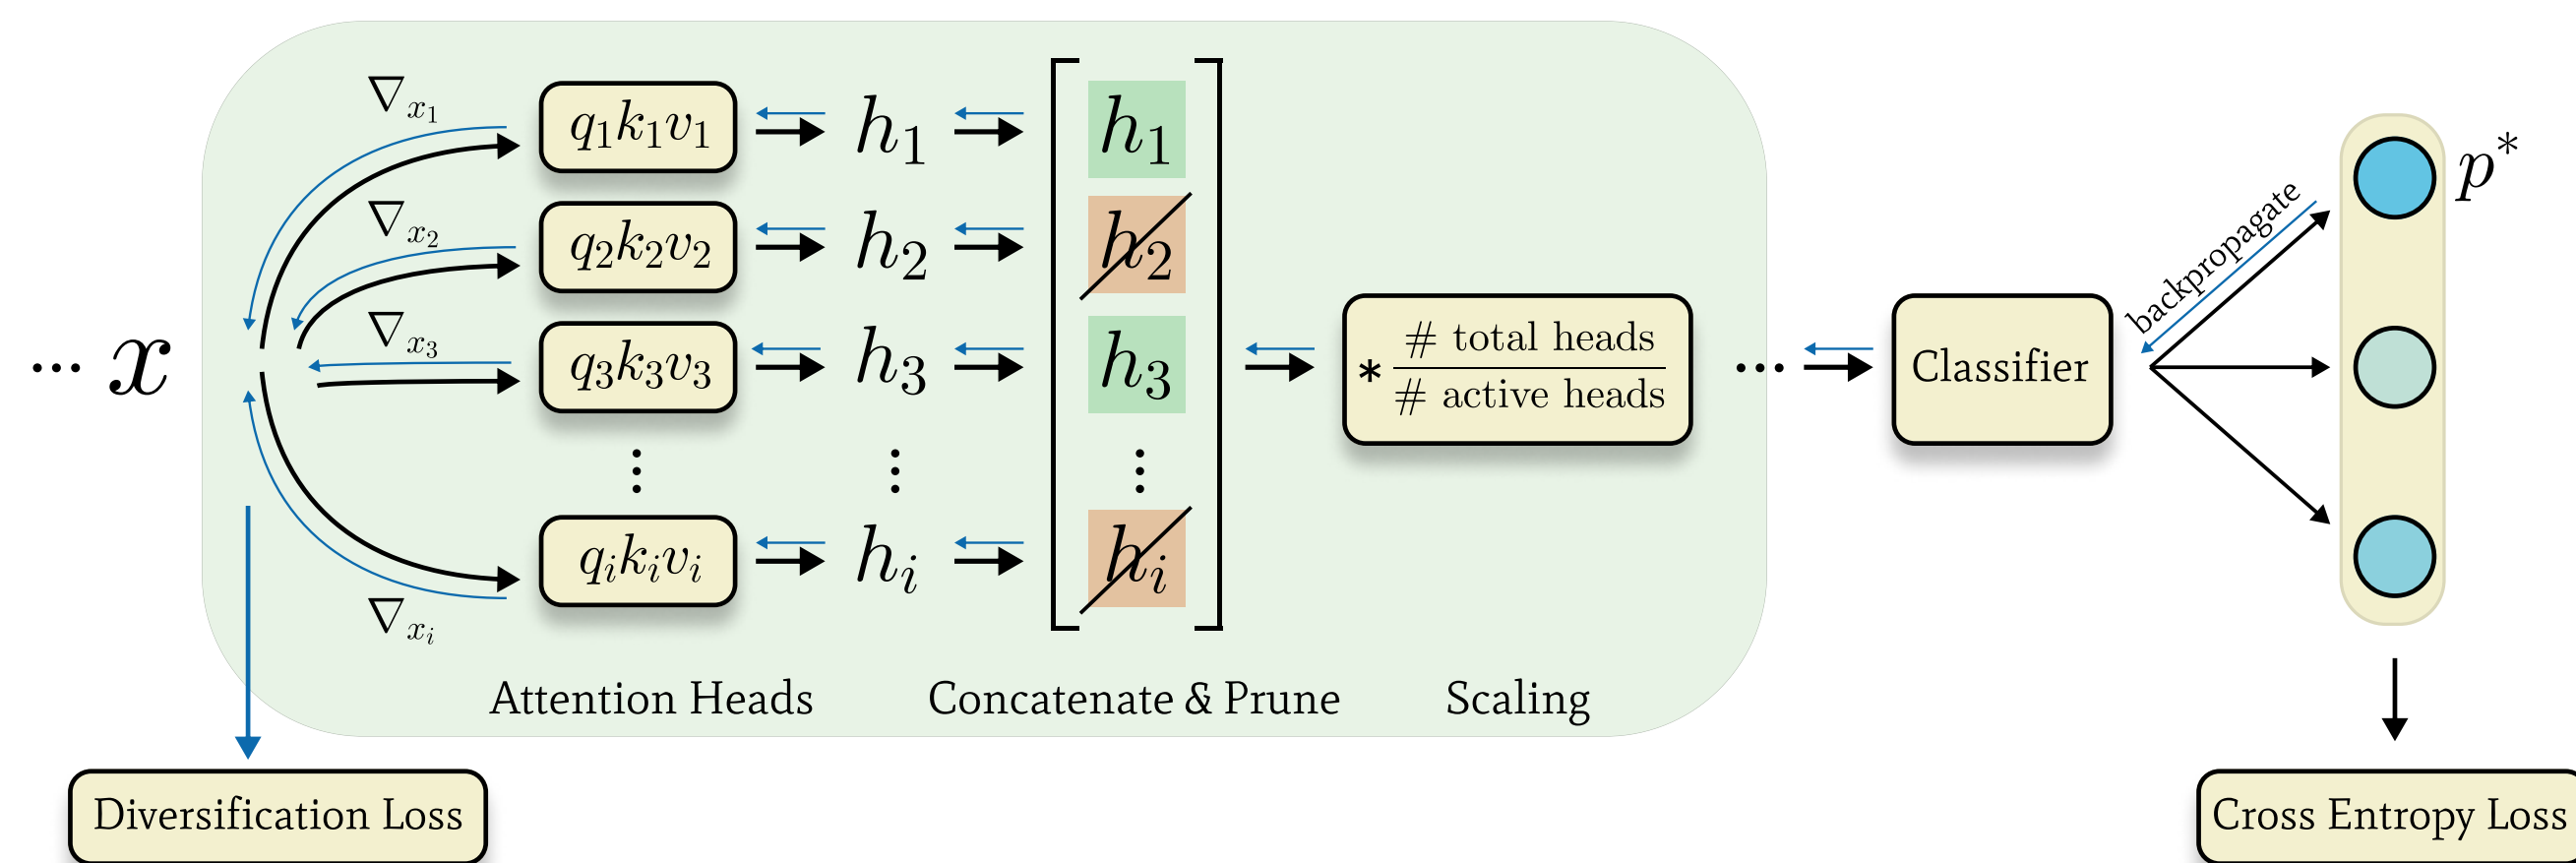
$\cdots x$

$\nabla_{x_1}$ $\nabla_{x_2}$ $\nabla_{x_3}$ $\nabla_{x_i}$

$q_1k_1v_1$ $h_1$ $h_1$

$q_2k_2v_2$ $h_2$ $h_2$

$q_3k_3v_3$ $h_3$ $h_3$

$q_ik_iv_i$ $h_i$ $h_i$

$* \frac{\text{\# total heads}}{\text{\# active heads}}$

$\cdots$

Classifier

backpropagate

$p^*$

Attention Heads

Concatenate & Prune

Scaling

Diversification Loss

Cross Entropy Loss